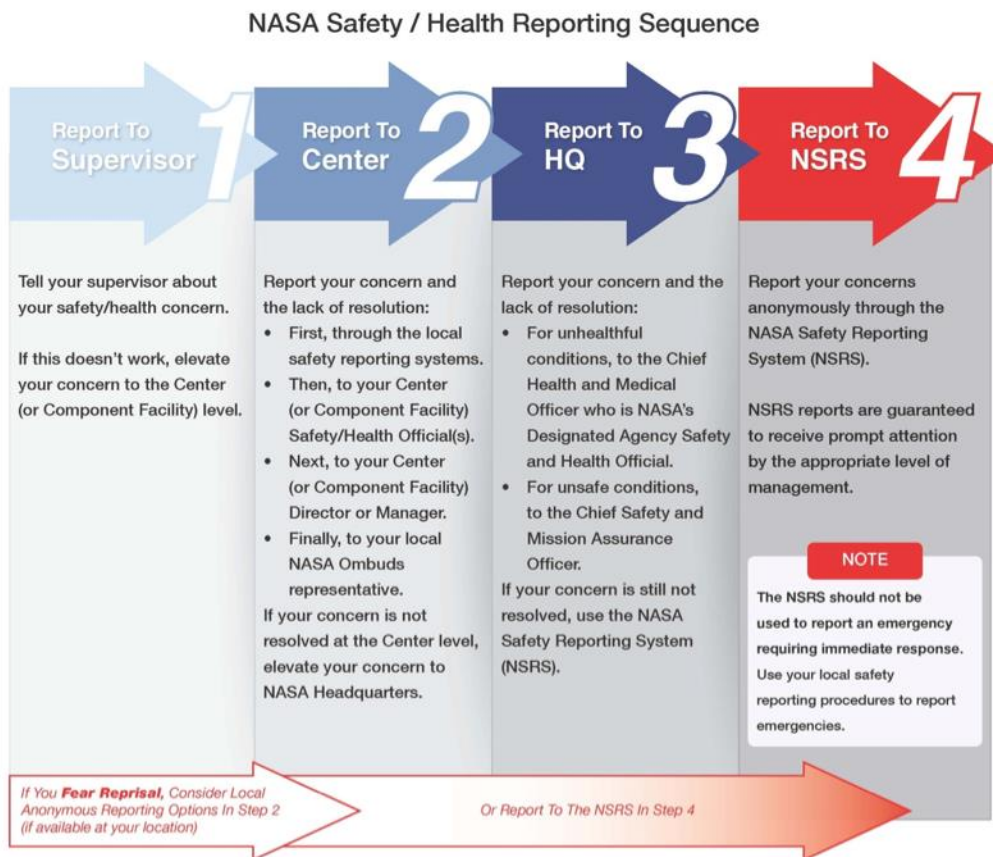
NASA Safety / Health Reporting Sequence

Report To Supervisor 1

Tell your supervisor about your safety/health concern.

If this doesn't work, elevate your concern to the Center (or Component Facility) level.

Report To Center 2

Report your concern and the lack of resolution:

- First, through the local safety reporting systems.
- Then, to your Center (or Component Facility) Safety/Health Official(s).
- Next, to your Center (or Component Facility) Director or Manager.
- Finally, to your local NASA Ombuds representative.

If your concern is not resolved at the Center level, elevate your concern to NASA Headquarters.

Report To HQ 3

Report your concern and the lack of resolution:

- For unhealthful conditions, to the Chief Health and Medical Officer who is NASA's Designated Agency Safety and Health Official.
- For unsafe conditions, to the Chief Safety and Mission Assurance Officer.

If your concern is still not resolved, use the NASA Safety Reporting System (NSRS).

Report To NSRS 4

Report your concerns anonymously through the NASA Safety Reporting System (NSRS).

NSRS reports are guaranteed to receive prompt attention by the appropriate level of management.

NOTE

The NSRS should not be used to report an emergency requiring immediate response. Use your local safety reporting procedures to report emergencies.

If You Fear Reprisal, Consider Local Anonymous Reporting Options In Step 2 (if available at your location)

Or Report To The NSRS In Step 4